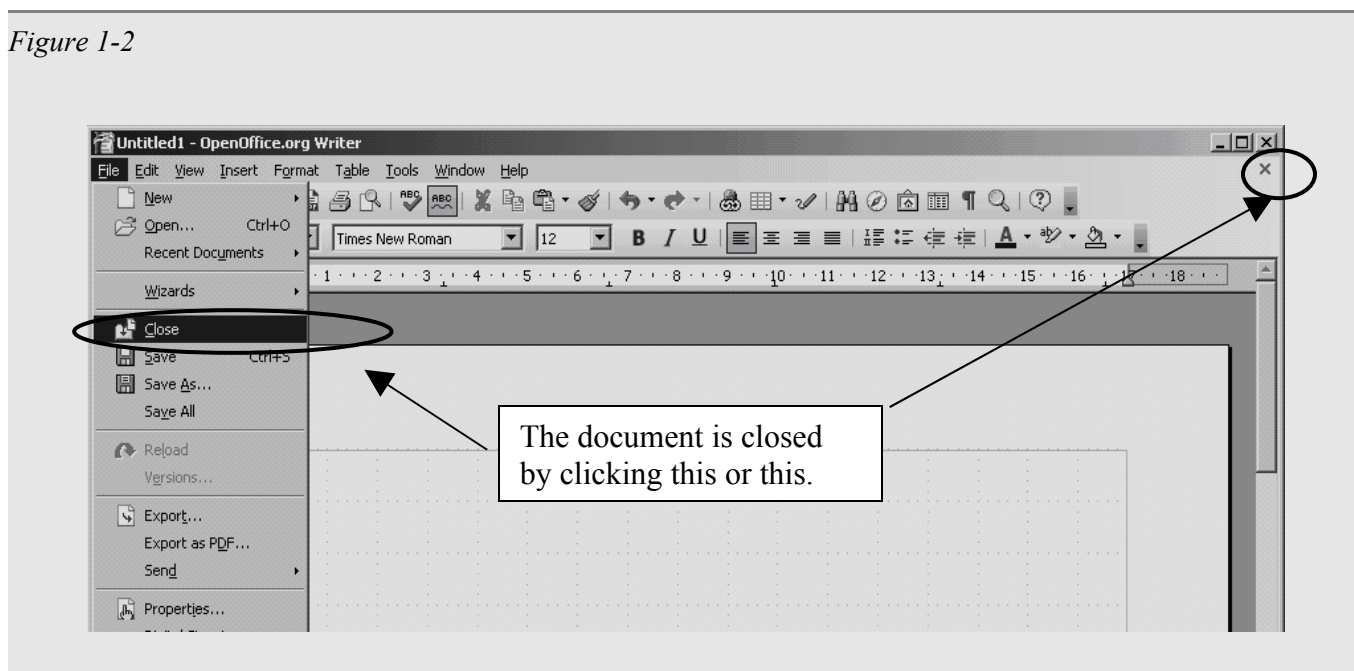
Figure 1-2

Untitled1 - OpenOffice.org Writer

File Edit View Insert Format Table Tools Window Help

New
Open... Ctrl+O
Recent Documents
Wizards
Close
Save Ctrl+S
Save As...
Save All
Reload
Versions...
Export...
Export as PDF...
Send
Properties...

Times New Roman
12

1 2 3 4 5 6 7 8 9 10 11 12 13 14 15 16 17 18

The document is closed by clicking this or this.